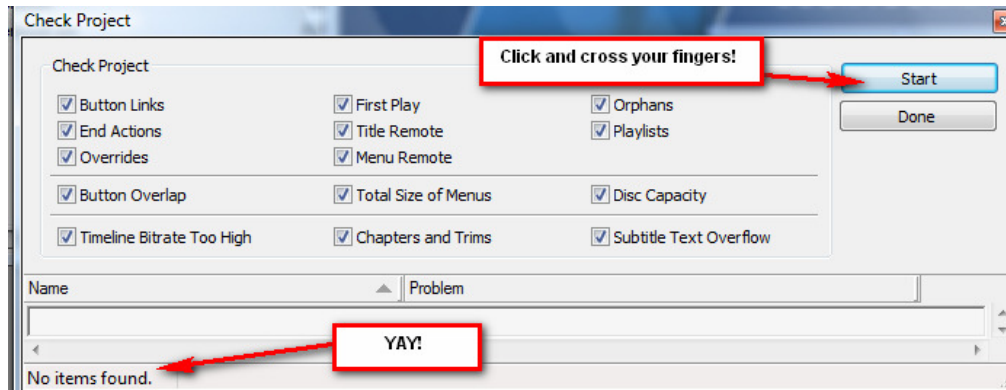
Check Project

Check Project

Click and cross your fingers!

Start

Done

Button Links
End Actions
Overrides

First Play
Title Remote
Menu Remote

Orphans
Playlists

Button Overlap

Total Size of Menus

Disc Capacity

Timeline Bitrate Too High

Chapters and Trims

Subtitle Text Overflow

| Name | Problem |
|---|---|

YAY!

No items found.